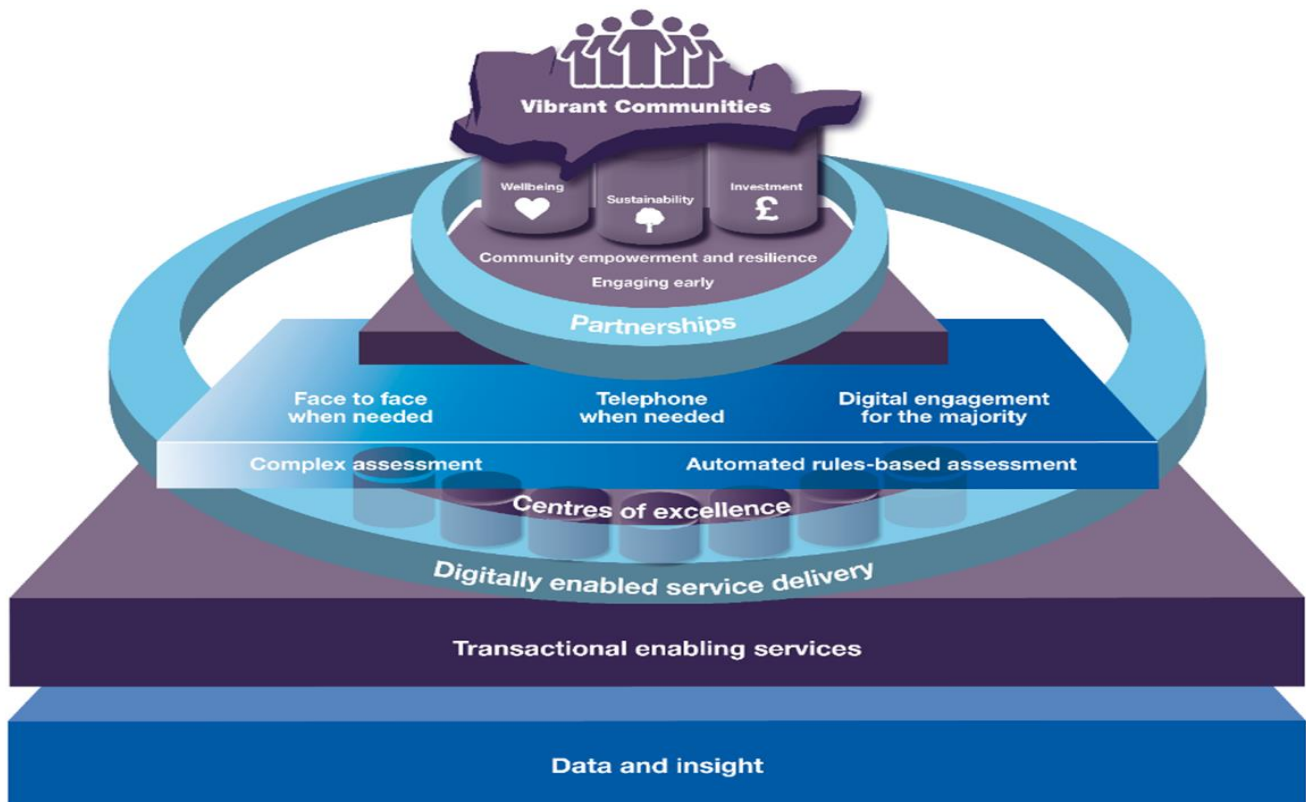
Vibrant Communities

Wellbeing

Sustainability

Investment

£

Community empowerment and resilience

Engaging early

Partnerships

Face to face when needed

Telephone when needed

Digital engagement for the majority

Complex assessment

Automated rules-based assessment

Centres of excellence

Digitally enabled service delivery

Transactional enabling services

Data and insight